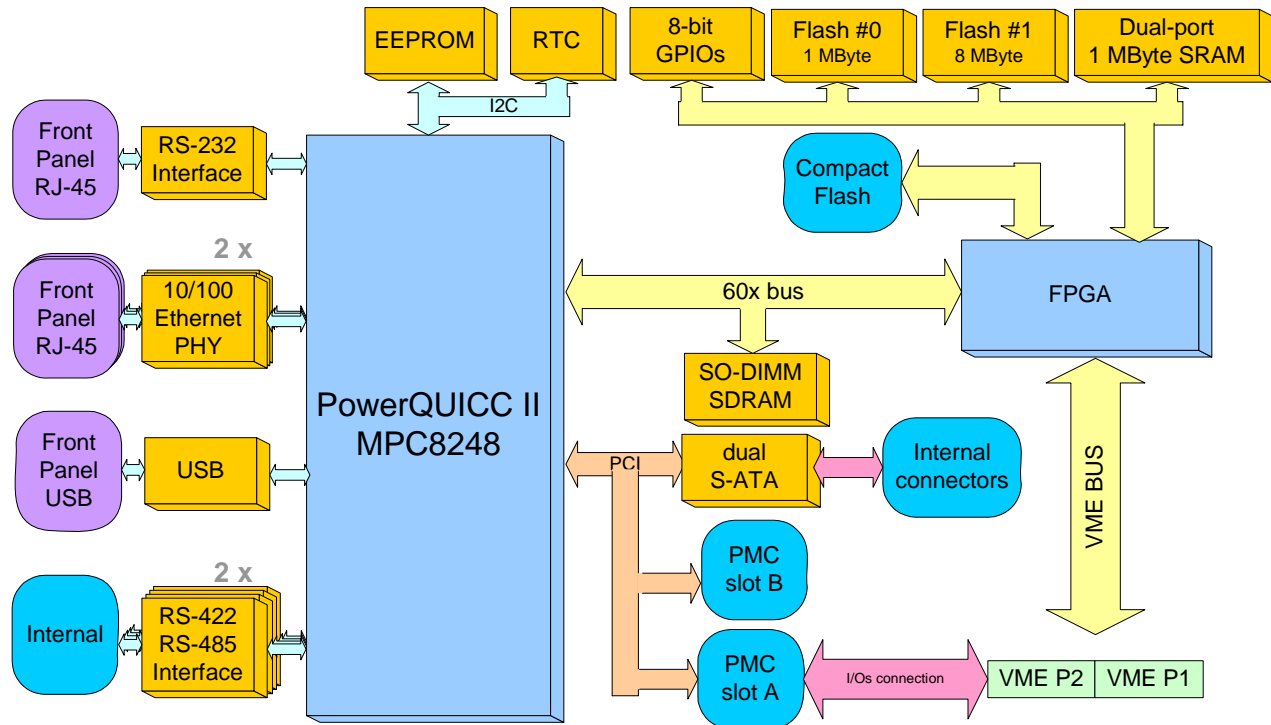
EEPROM

RTC

I2C

8-bit GPIOs

Flash #0 1 MByte

Flash #1 8 MByte

Dual-port 1 MByte SRAM

Front Panel RJ-45

RS-232 Interface

Compact Flash

2 x

Front Panel RJ-45

10/100 Ethernet PHY

60x bus

FPGA

PowerQUICC II MPC8248

SO-DIMM SDRAM

Front Panel USB

USB

PCI

dual S-ATA

Internal connectors

VME BUS

PMC slot B

2 x

Internal

RS-422 RS-485 Interface

PMC slot A

I/Os connection

VME P2

VME P1